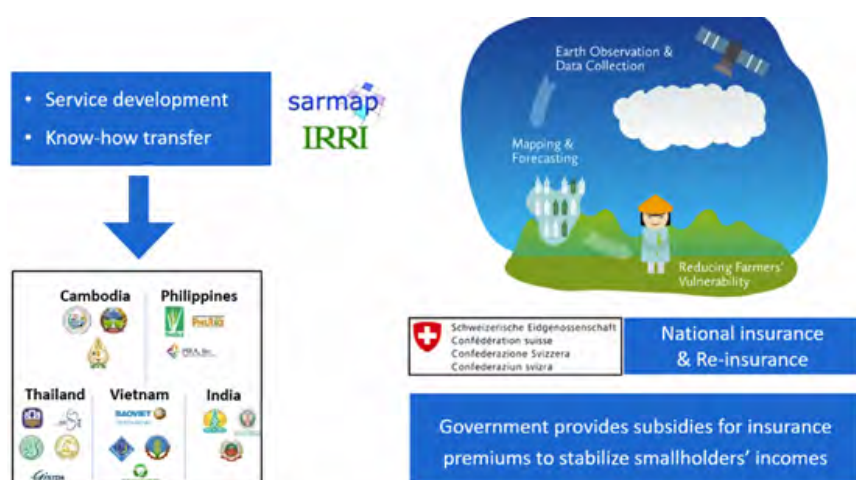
• Service development
• Know-how transfer

sarmap
IRRI

Cambodia
Philippines
PhilRice
PCIC
Thailand
Vietnam
BAOVIET
India

Earth Observation & Data Collection
Mapping & Forecasting
Reducing Farmers' Vulnerability

Schweizerische Eidgenossenschaft
Confédération suisse
Confederazione Svizzera
Confederaziun svizra

National insurance & Re-insurance

Government provides subsidies for insurance premiums to stabilize smallholders' incomes